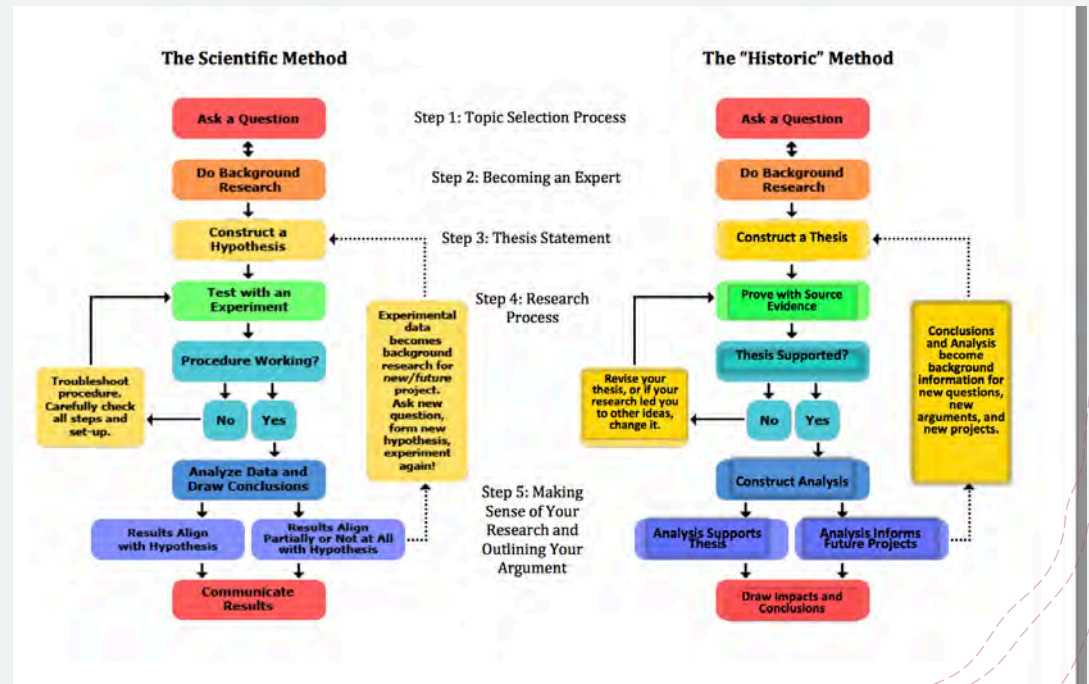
The Scientific Method

Ask a Question

Do Background Research

Construct a Hypothesis

Test with an Experiment

Procedure Working?

Troubleshoot procedure. Carefully check all steps and set-up.

No

Yes

Analyze Data and Draw Conclusions

Results Align with Hypothesis

Results Align Partially or Not at All with Hypothesis

Communicate Results

Experimental data becomes background research for new/future project. Ask new question, form new hypothesis, experiment again!

Step 1: Topic Selection Process

Step 2: Becoming an Expert

Step 3: Thesis Statement

Step 4: Research Process

Step 5: Making Sense of Your Research and Outlining Your Argument

The "Historic" Method

Ask a Question

Do Background Research

Construct a Thesis

Prove with Source Evidence

Thesis Supported?

Revise your thesis, or if your research led you to other ideas, change it.

No

Yes

Construct Analysis

Analysis Supports Thesis

Analysis Informs Future Projects

Draw Impacts and Conclusions

Conclusions and Analysis become background information for new questions, new arguments, and new projects.